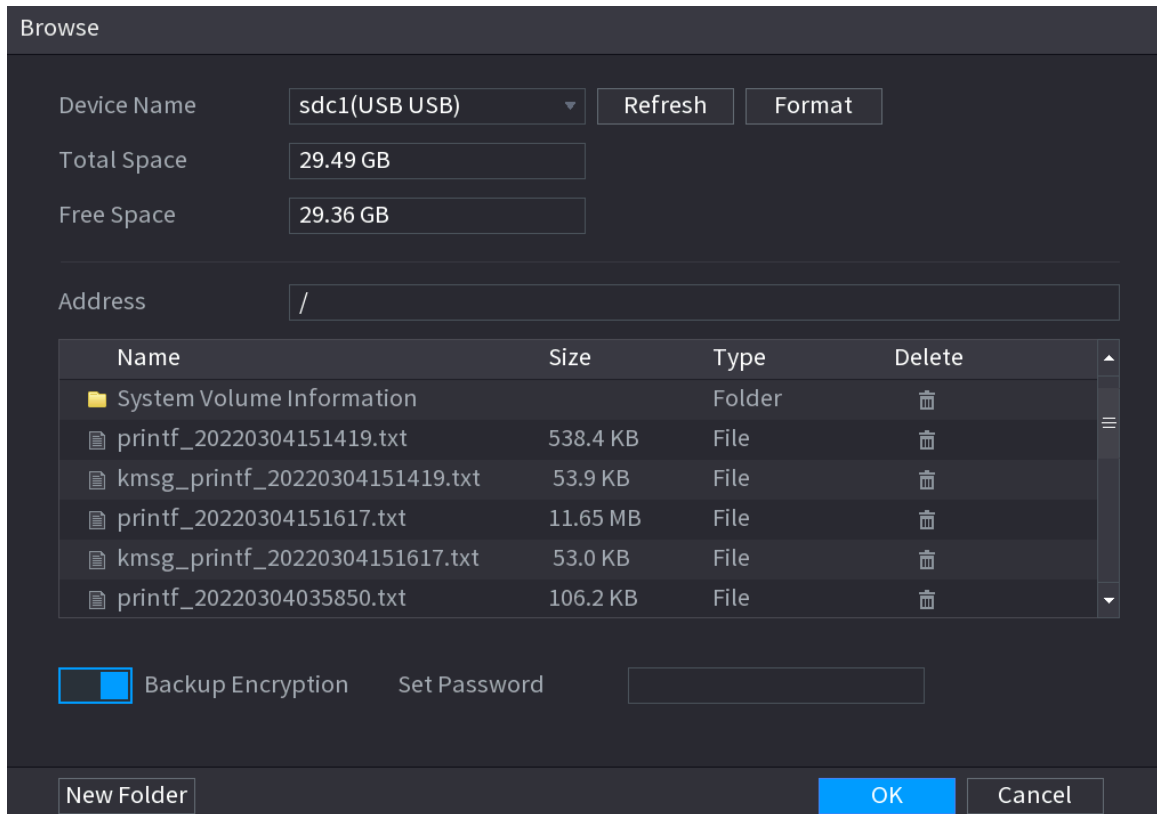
Browse

Device Name sdc1(USB USB) Refresh Format

Total Space 29.49 GB

Free Space 29.36 GB

Address /

| Name | Size | Type | Delete |
|---|---|---|---|
| System Volume Information | | Folder | |
| printf_20220304151419.txt | 538.4 KB | File | |
| kmsg_printf_20220304151419.txt | 53.9 KB | File | |
| printf_20220304151617.txt | 11.65 MB | File | |
| kmsg_printf_20220304151617.txt | 53.0 KB | File | |
| printf_20220304035850.txt | 106.2 KB | File | |

Backup Encryption Set Password

New Folder OK Cancel